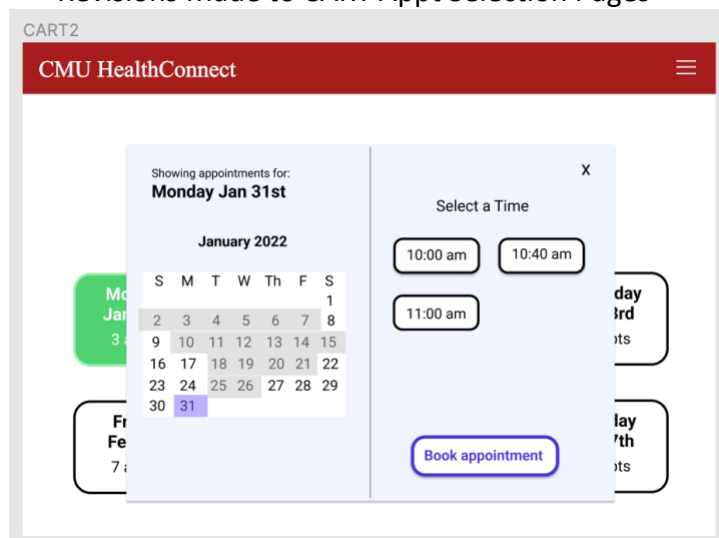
Revisions Made to CA.M Appt Selection Pages

CART2

CMU HealthConnect

Showing appointments for:
Monday Jan 31st

January 2022

| S | M | T | W | Th | F | S |
|---|---|---|---|---|---|---|
| | | | | | | 1 |
| 2 | 3 | 4 | 5 | 6 | 7 | 8 |
| 9 | 10 | 11 | 12 | 13 | 14 | 15 |
| 16 | 17 | 18 | 19 | 20 | 21 | 22 |
| 23 | 24 | 25 | 26 | 27 | 28 | 29 |
| 30 | 31 | | | | | |

X

Select a Time

10:00 am

10:40 am

11:00 am

Book appointment

Mo
Ja
3

Fr
Fe
7

day
3rd
ots

lay
7th
ots